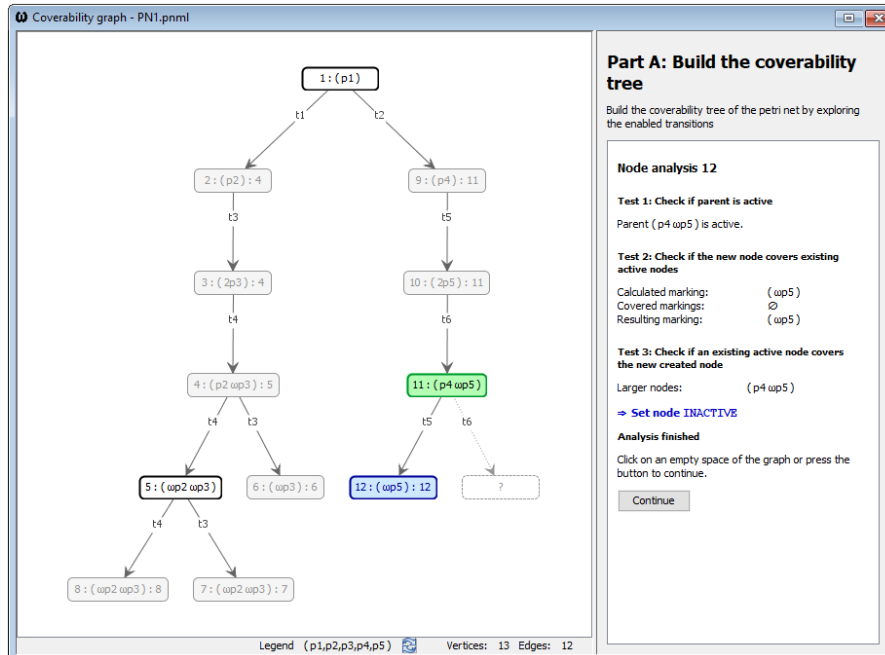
Coverability graph - PN1.pnml

1:(p1)

t1

t2

2:(p2):4

9:(p4):11

t3

t5

3:(2p3):4

10:(2p5):11

t4

t6

4:(p2 ωp3):5

11:(p4 ωp5)

t4

t3

t5

t6

5:(ωp2 ωp3)

6:(ωp3):6

12:(ωp5):12

?

t4

t3

8:(ωp2 ωp3):8

7:(ωp2 ωp3):7

Legend (p1,p2,p3,p4,p5) Vertices: 13 Edges: 12

Part A: Build the coverability tree

Build the coverability tree of the petri net by exploring the enabled transitions

Node analysis 12

Test 1: Check if parent is active

Parent (p4 ωp5) is active.

Test 2: Check if the new node covers existing active nodes

| Calculated marking: | (ωp5) |
|---|---|
| Covered markings: | ∅ |
| Resulting marking: | (ωp5) |

Test 3: Check if an existing active node covers the new created node

Larger nodes: (p4 ωp5)

⇒ Set node INACTIVE

Analysis finished

Click on an empty space of the graph or press the button to continue.

Continue